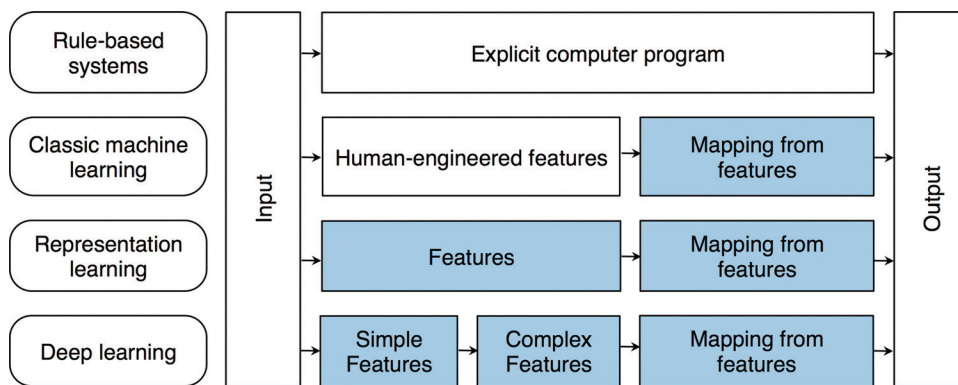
Rule-based systems

Classic machine learning

Representation learning

Deep learning

Input

Explicit computer program

Human-engineered features

Mapping from features

Features

Mapping from features

Simple Features

Complex Features

Mapping from features

Output